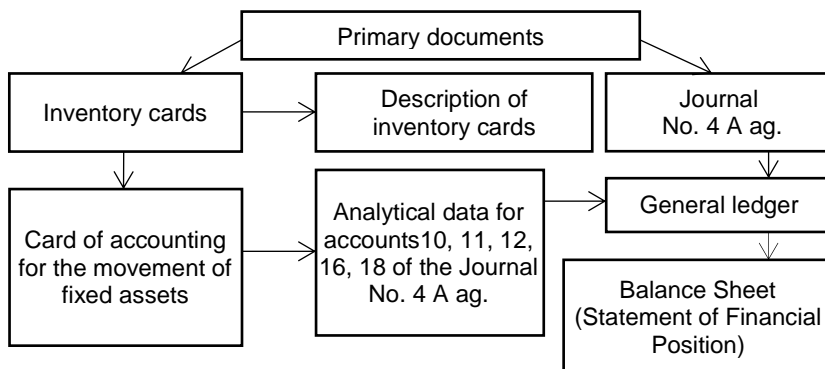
Primary documents

Inventory cards

Description of inventory cards

Journal No. 4 A ag.

Card of accounting for the movement of fixed assets

Analytical data for accounts10, 11, 12, 16, 18 of the Journal No. 4 A ag.

General ledger

Balance Sheet (Statement of Financial Position)